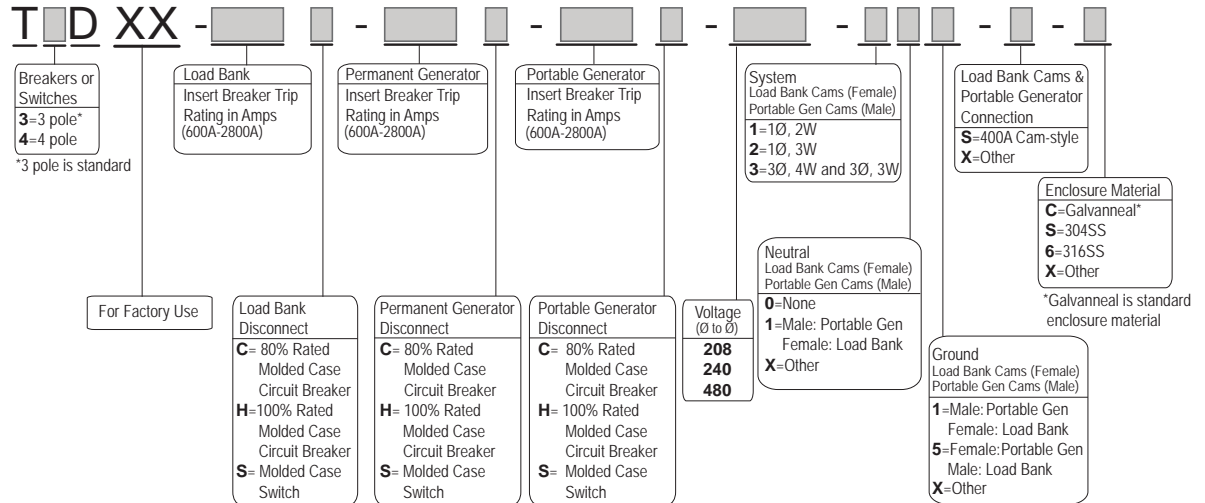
T D XX - - - - - - -

Breakers or Switches
**3**=3 pole*
**4**=4 pole
*3 pole is standard

Load Bank
Insert Breaker Trip Rating in Amps
(600A-2800A)

Permanent Generator
Insert Breaker Trip Rating in Amps
(600A-2800A)

Portable Generator
Insert Breaker Trip Rating in Amps
(600A-2800A)

System
Load Bank Cams (Female)
Portable Gen Cams (Male)
**1**=1Ø, 2W
**2**=1Ø, 3W
**3**=3Ø, 4W and 3Ø, 3W

Load Bank Cams & Portable Generator Connection
**S**=400A Cam-style
**X**=Other

Enclosure Material
**C**=Galvanneal*
**S**=304SS
**6**=316SS
**X**=Other
*Galvanneal is standard enclosure material

For Factory Use

Load Bank Disconnect
**C**= 80% Rated Molded Case Circuit Breaker
**H**=100% Rated Molded Case Circuit Breaker
**S**= Molded Case Switch

Permanent Generator Disconnect
**C**= 80% Rated Molded Case Circuit Breaker
**H**= 100% Rated Molded Case Circuit Breaker
**S**= Molded Case Switch

Portable Generator Disconnect
**C**= 80% Rated Molded Case Circuit Breaker
**H**= 100% Rated Molded Case Circuit Breaker
**S**= Molded Case Switch

Voltage
(Ø to Ø)
**208**
**240**
**480**

Neutral
Load Bank Cams (Female)
Portable Gen Cams (Male)
**0**=None
**1**=Male: Portable Gen
Female: Load Bank
**X**=Other

Ground
Load Bank Cams (Female)
Portable Gen Cams (Male)
**1**=Male: Portable Gen
Female: Load Bank
**5**=Female: Portable Gen
Male: Load Bank
**X**=Other